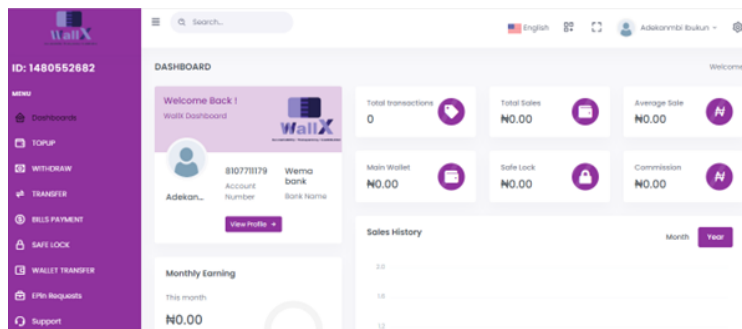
WallX

ID: 1480552682

MENU

Dashboards

TOPUP

WITHDRAW

TRANSFER

BILLS PAYMENT

SAFE LOCK

WALLET TRANSFER

EPin Requests

Support

Search...

English

Adekanmbi Ibukun

DASHBOARD

Welcome

Welcome Back !

Wallx Dashboard

WallX

8107711179
Account Number

Wema bank
Bank Name

Adekan...

View Profile →

Monthly Earning

This month

₦0.00

Total transactions
0

Total Sales
₦0.00

Average Sale
₦0.00

Main Wallet
₦0.00

Safe Lock
₦0.00

Commission
₦0.00

Sales History

Month

Year

2.0

1.6

1.2